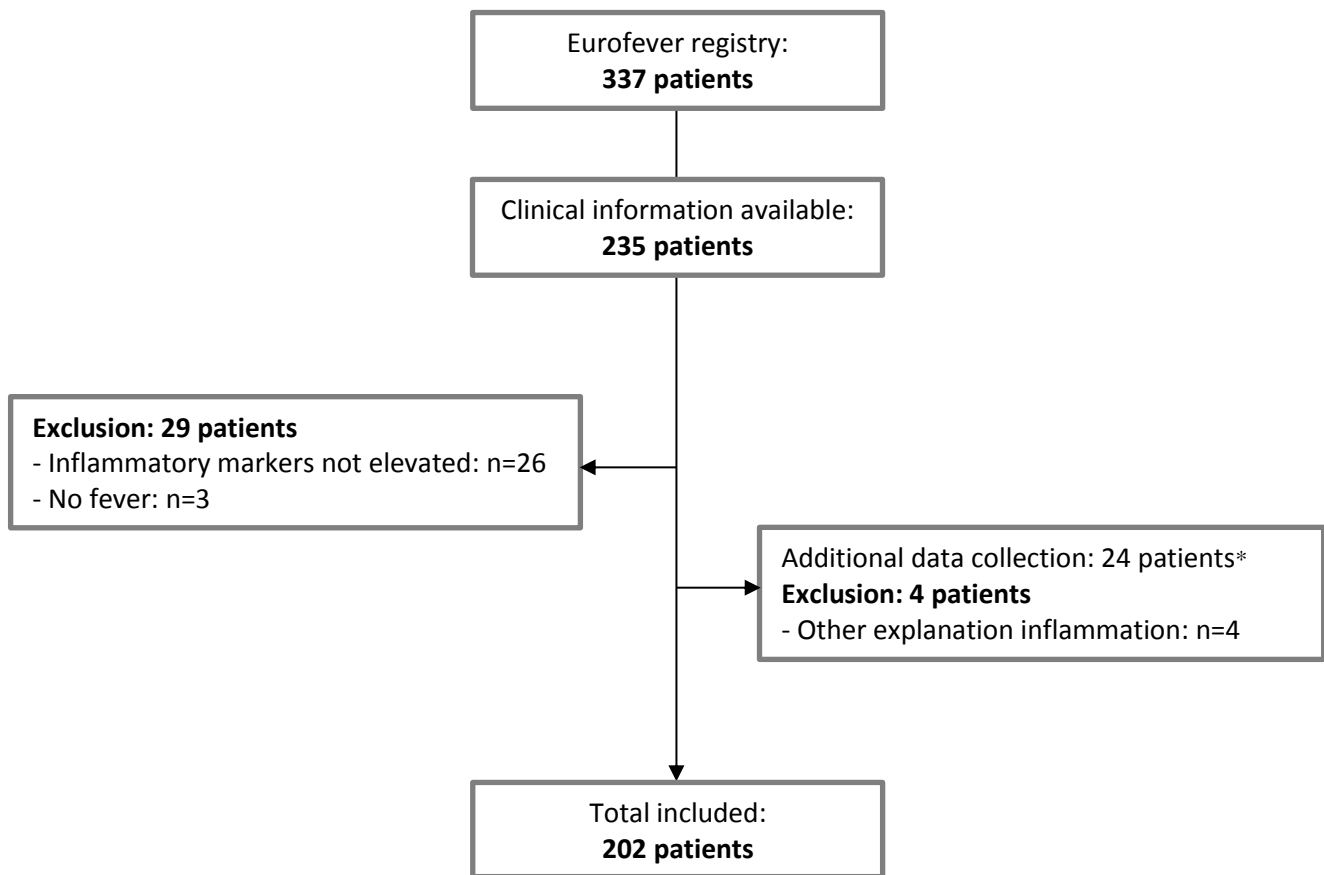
Eurofever registry:
**337 patients**

Clinical information available:
**235 patients**

**Exclusion: 29 patients**
- Inflammatory markers not elevated: n=26
- No fever: n=3

Additional data collection: 24 patients*
**Exclusion: 4 patients**
- Other explanation inflammation: n=4

Total included:
**202 patients**